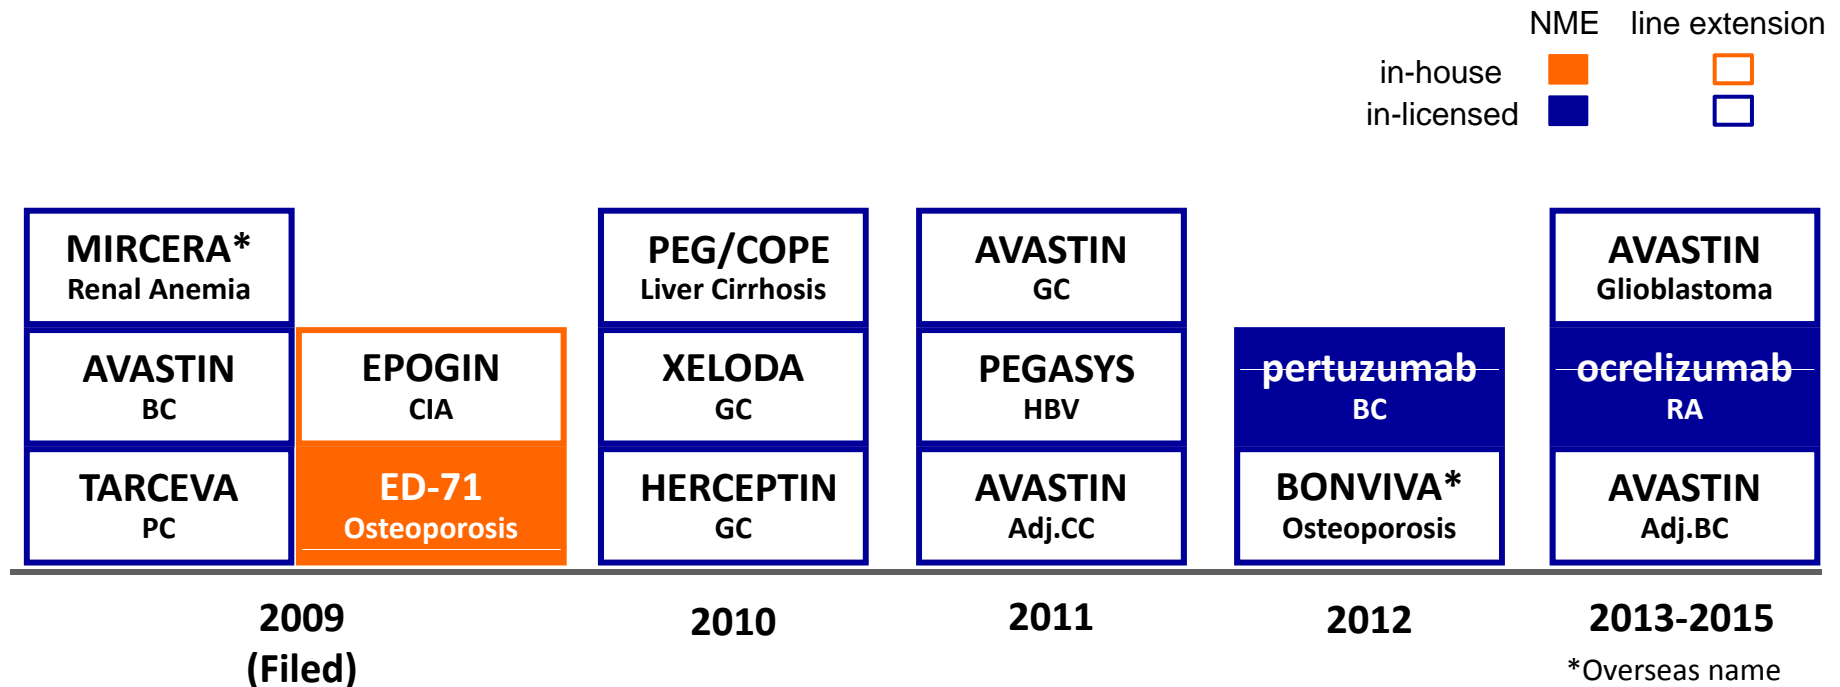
NME line extension
in-house
in-licensed

MIRCERA*
Renal Anemia

AVASTIN
BC

TARCEVA
PC

EPOGIN
CIA

ED-71
Osteoporosis

2009
(Filed)

PEG/COPE
Liver Cirrhosis

XELODA
GC

HERCEPTIN
GC

2010

AVASTIN
GC

PEGASYS
HBV

AVASTIN
Adj.CC

2011

pertuzumab
BC

BONVIVA*
Osteoporosis

2012

AVASTIN
Glioblastoma

ocrelizumab
RA

AVASTIN
Adj.BC

2013-2015

*Overseas name